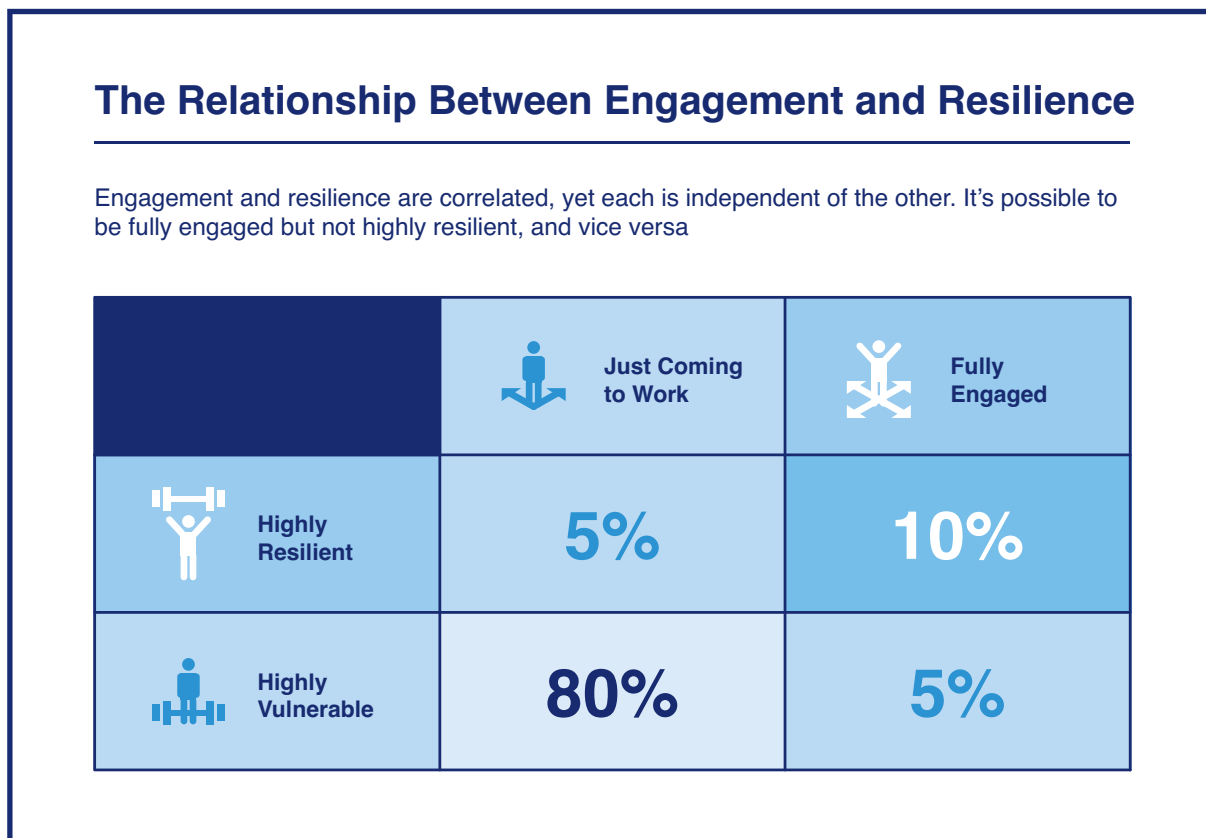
The Relationship Between Engagement and Resilience

Engagement and resilience are correlated, yet each is independent of the other. It’s possible to be fully engaged but not highly resilient, and vice versa

| | Just Coming to Work | Fully Engaged |
|---|---|---|
| Highly Resilient | 5% | 10% |
| Highly Vulnerable | 80% | 5% |